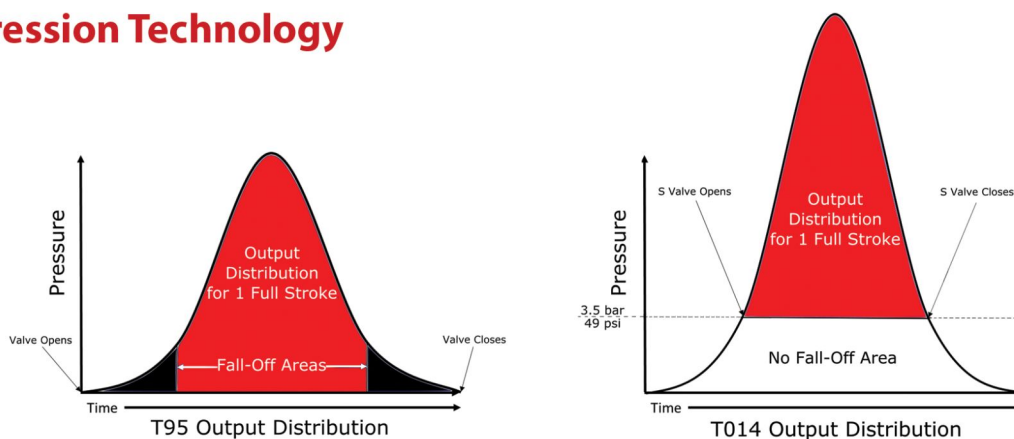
ression Technology

Pressure

Output Distribution for 1 Full Stroke

Valve Opens

Fall-Off Areas

Valve Closes

Time

T95 Output Distribution

Pressure

S Valve Opens

Output Distribution for 1 Full Stroke

S Valve Closes

3.5 bar
49 psi

No Fall-Off Area

Time

T014 Output Distribution